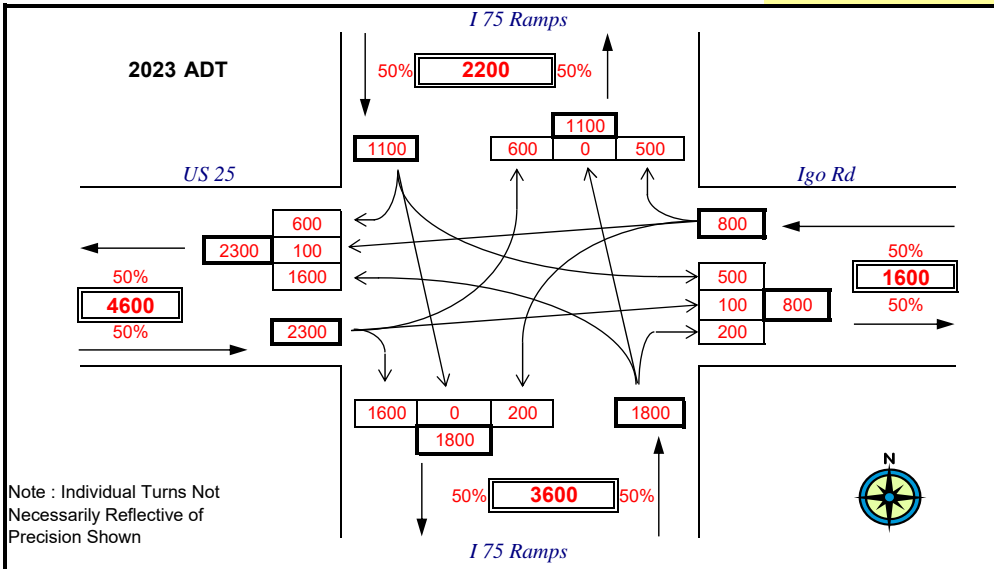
I 75 Ramps

2023 ADT

50% 2200 50%

1100

1100

600 | 0 | 500

US 25

Igo Rd

600

2300 | 100

1600

800

50%

4600

50%

2300

500

100 | 800

200

50%

1600

50%

1600 | 0 | 200

1800

1800

Note : Individual Turns Not Necessarily Reflective of Precision Shown

50% 3600 50%

N

I 75 Ramps